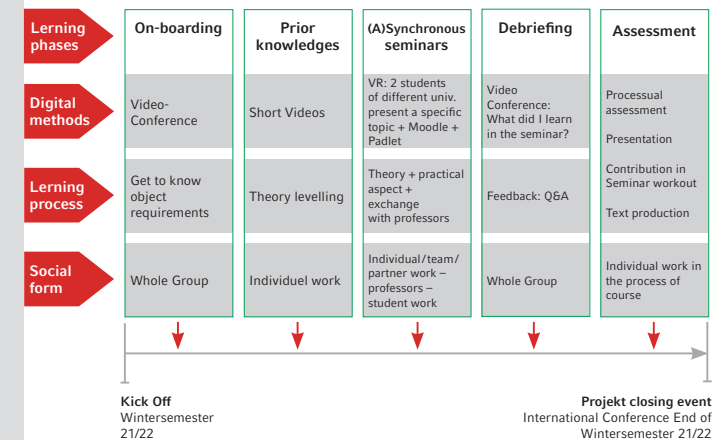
| | | | | | |
|---|---|---|---|---|---|
| Lerning phases | On-boarding | Prior knowledges | (A)Synchronous seminars | Debriefing | Assessment |
| Digital methods | Video-Conference | Short Videos | VR: 2 students of different univ. present a specific topic + Moodle + Padlet | Video Conference: What did I learn in the seminar? | Processual assessment<br>Presentation |
| Lerning process | Get to know object requirements | Theory levelling | Theory + practical aspect + exchange with professors | Feedback: Q&A | Contribution in Seminar workout<br>Text production |
| Social form | Whole Group | Individuel work | Individual/team/partner work – professors – student work | Whole Group | Individual work in the process of course |

Kick Off
Wintersemester 21/22

Projekt closing event
International Conference End of Wintersemester 21/22